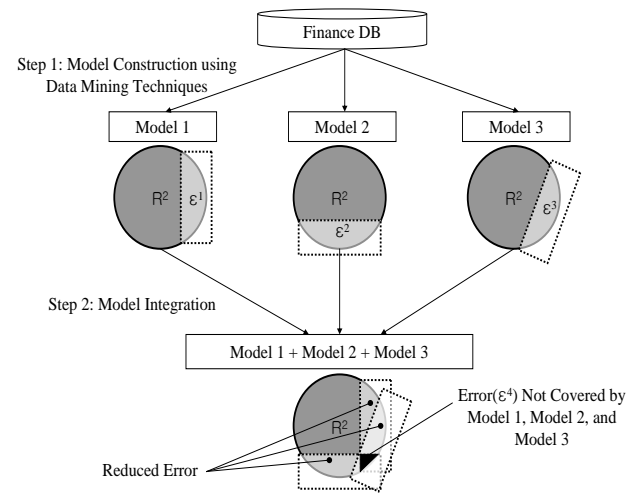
Finance DB

Step 1: Model Construction using Data Mining Techniques

Model 1

Model 2

Model 3

$R^2$

$\varepsilon^1$

$R^2$

$\varepsilon^2$

$R^2$

$\varepsilon^3$

Step 2: Model Integration

Model 1 + Model 2 + Model 3

$R^2$

Error($\varepsilon^4$) Not Covered by Model 1, Model 2, and Model 3

Reduced Error